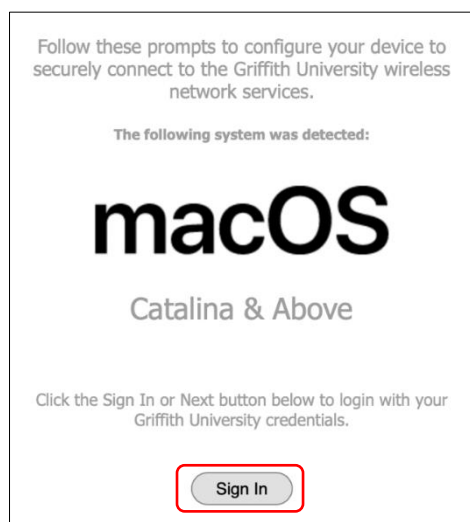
Follow these prompts to configure your device to securely connect to the Griffith University wireless network services.

The following system was detected:

macOS

Catalina & Above

Click the Sign In or Next button below to login with your Griffith University credentials.

Sign In